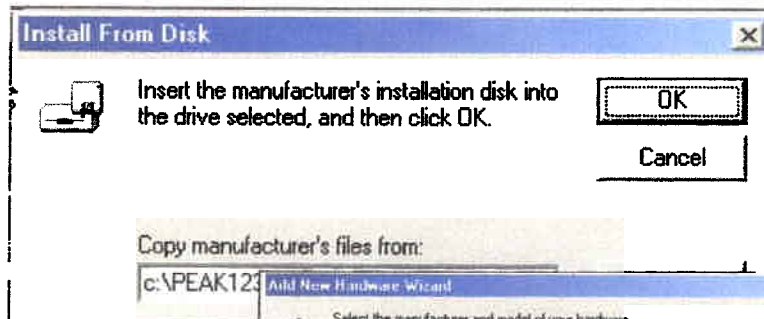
Install From Disk

Insert the manufacturer's installation disk into the drive selected, and then click OK.

OK

Cancel

Copy manufacturer's files from:

c:\PEAK12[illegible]

Add New Hardware Wizard

Select the manufacturer and model of your hardware